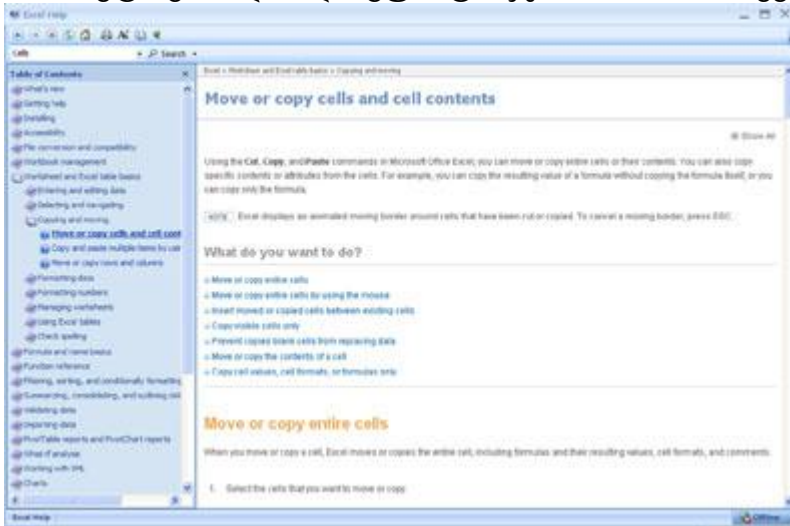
Excel Help

cells
Search

Table of Contents
What's new
Getting help
Installing
Accessibility
File conversion and compatibility
Workbook management
Worksheet and Excel table basics
Entering and editing data
Selecting and navigating
Copying and moving
Move or copy cells and cell cont
Copy and paste multiple items by usi
Move or copy rows and columns
Formatting data
Formatting numbers
Managing worksheets
Using Excel tables
Check spelling
Formula and name basics
Function reference
Filtering, sorting, and conditionally formatting
Summarizing, consolidating, and outlining data
Validating data
Importing data
PivotTable reports and PivotChart reports
What-if analysis
Working with XML
Charts

Excel > Worksheet and Excel table basics > Copying and moving

Move or copy cells and cell contents

Show All

Using the Cut, Copy, and Paste commands in Microsoft Office Excel, you can move or copy entire cells or their contents. You can also copy specific contents or attributes from the cells. For example, you can copy the resulting value of a formula without copying the formula itself, or you can copy only the formula.

NOTE Excel displays an animated moving border around cells that have been cut or copied. To cancel a moving border, press ESC.

What do you want to do?

Move or copy entire cells
Move or copy entire cells by using the mouse
Insert moved or copied cells between existing cells
Copy visible cells only
Prevent copied blank cells from replacing data
Move or copy the contents of a cell
Copy cell values, cell formats, or formulas only

Move or copy entire cells

When you move or copy a cell, Excel moves or copies the entire cell, including formulas and their resulting values, cell formats, and comments.

1. Select the cells that you want to move or copy.

Excel Help
Offline